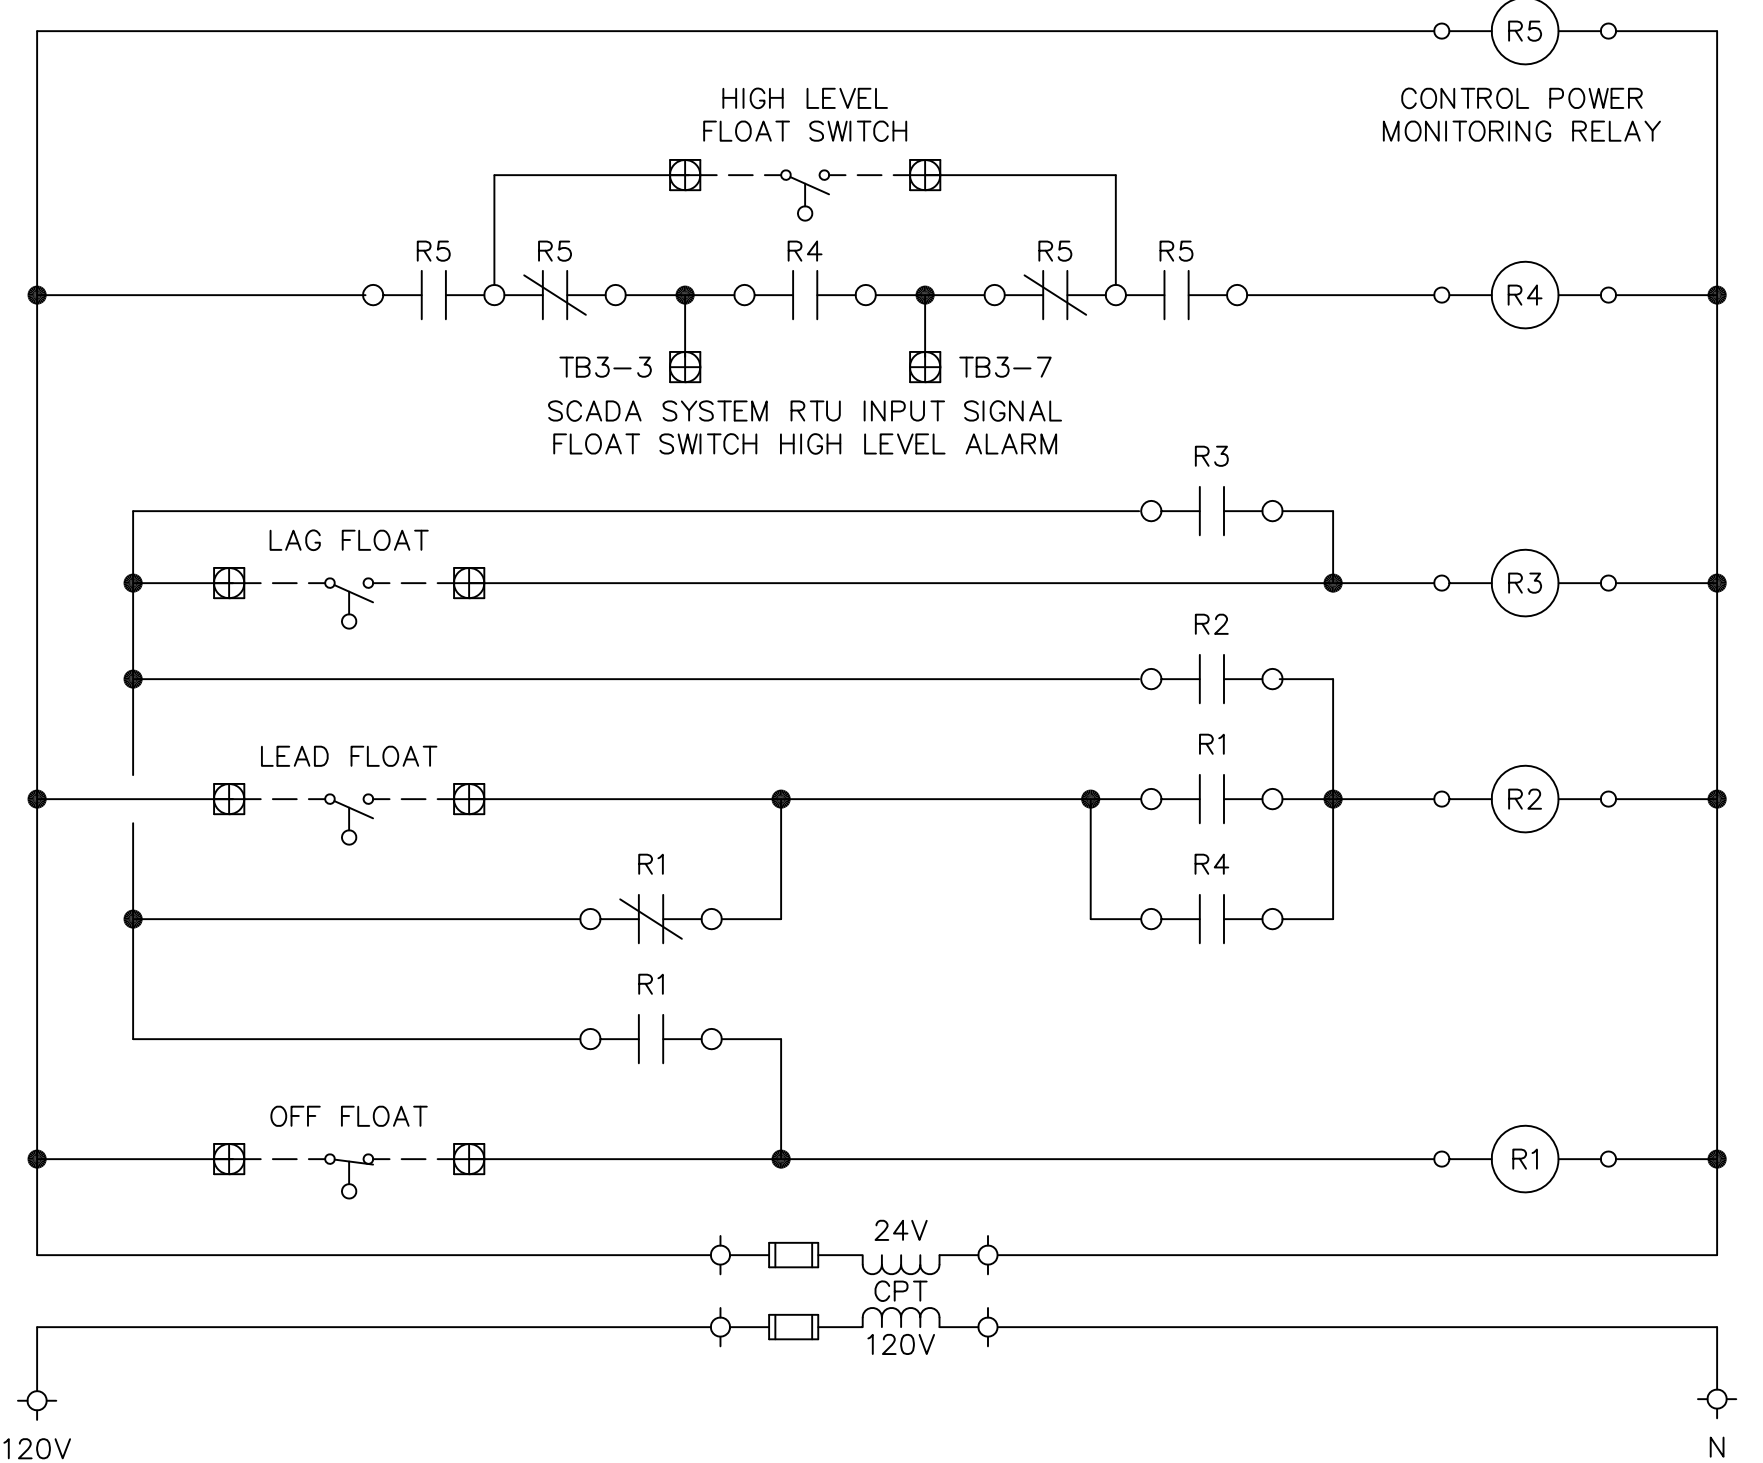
R5

CONTROL POWER
MONITORING RELAY

HIGH LEVEL
FLOAT SWITCH

R5 R5 R4 R5 R5

R4

TB3–3 TB3–7

SCADA SYSTEM RTU INPUT SIGNAL
FLOAT SWITCH HIGH LEVEL ALARM

R3

LAG FLOAT

R3

R2

LEAD FLOAT

R1

R2

R1

R4

R1

OFF FLOAT

R1

24V
CPT
120V

120V

N